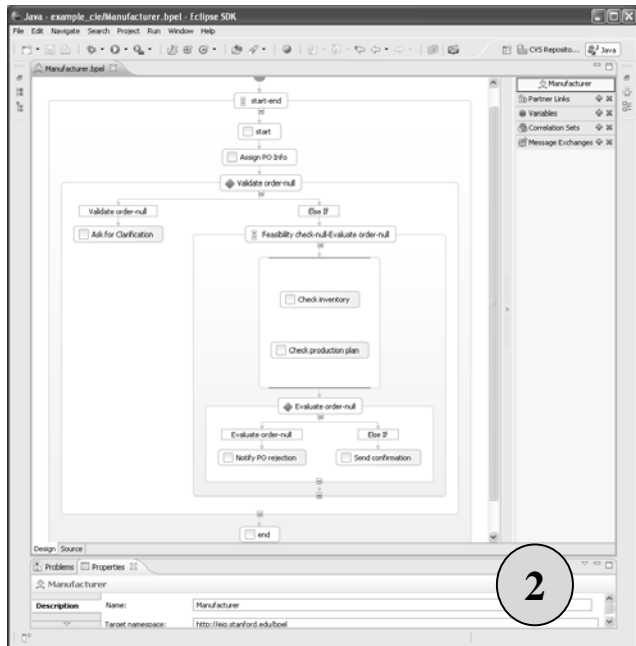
Java - example_cie/Manufacturer.bpel - Eclipse SDK

File Edit Navigate Search Project Run Window Help

CVS Reposito... Java

Manufacturer.bpel

start-end

start

Assign PO Info

Validate order-null

Validate order-null

Else If

Ask for Clarification

Feasibility check-null-Evaluate order-null

Check inventory

Check production plan

Evaluate order-null

Evaluate order-null

Else If

Notify PO rejection

Send confirmation

end

Manufacturer

Partner Links

Variables

Correlation Sets

Message Exchanges

Design Source

Problems Properties

Manufacturer

Description

Name: Manufacturer

Target namespace: http://leip.stanford.edu/bpel

2